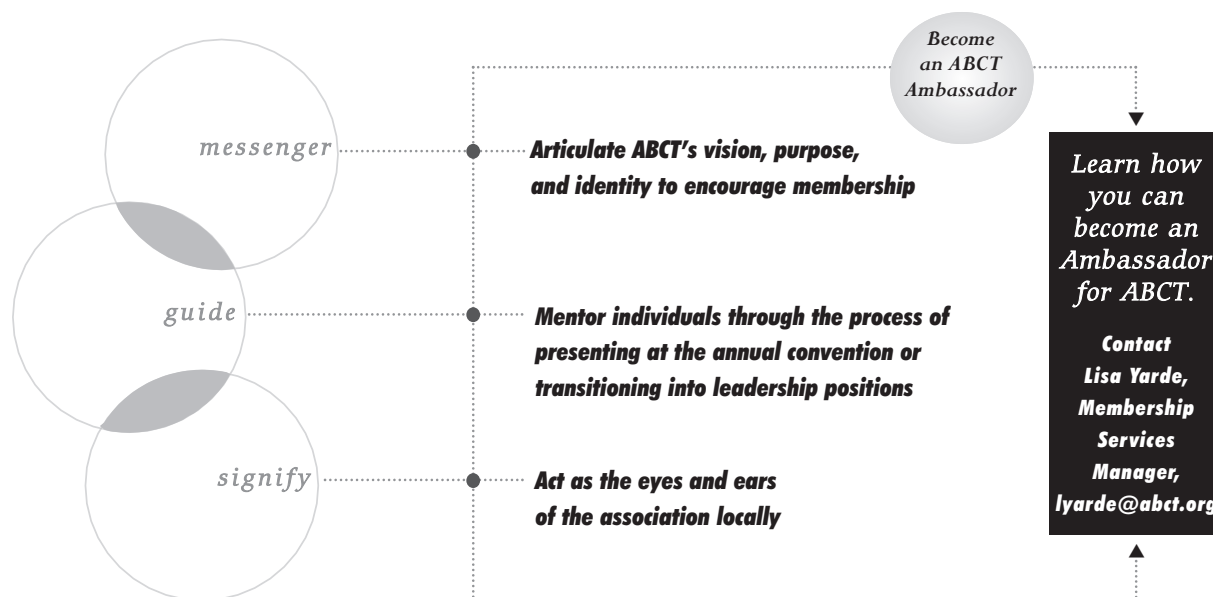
Become an ABCT Ambassador

messenger

Articulate ABCT's vision, purpose, and identity to encourage membership

guide

Mentor individuals through the process of presenting at the annual convention or transitioning into leadership positions

signify

Act as the eyes and ears of the association locally

Learn how you can become an Ambassador for ABCT.

Contact Lisa Yarde, Membership Services Manager, lyarde@abct.org